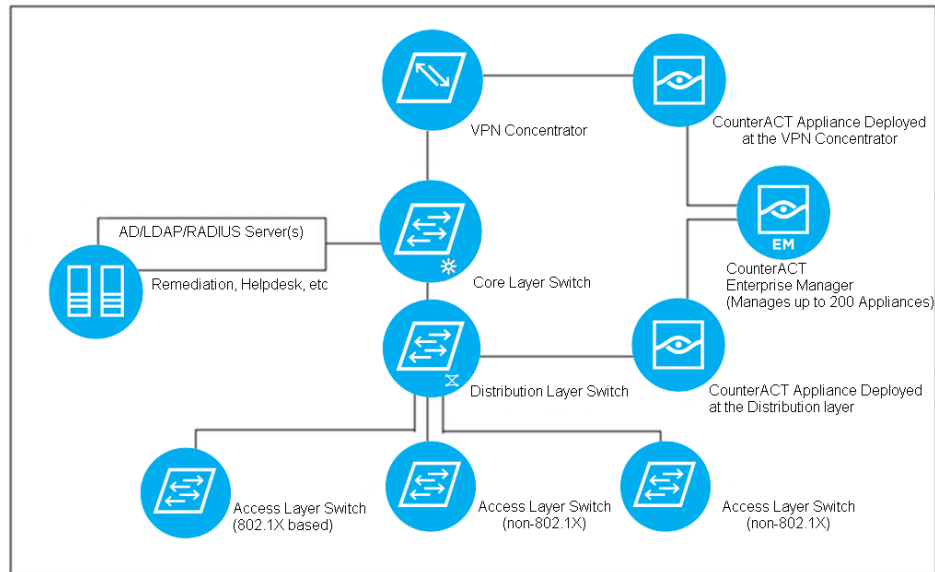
VPN Concentrator

CounterACT Appliance Deployed at the VPN Concentrator

AD/LDAP/RADIUS Server(s)

Remediation, Helpdesk, etc

Core Layer Switch

EM

CounterACT Enterprise Manager (Manages up to 200 Appliances)

Distribution Layer Switch

CounterACT Appliance Deployed at the Distribution layer

Access Layer Switch (802.1X based)

Access Layer Switch (non-802.1X)

Access Layer Switch (non-802.1X)